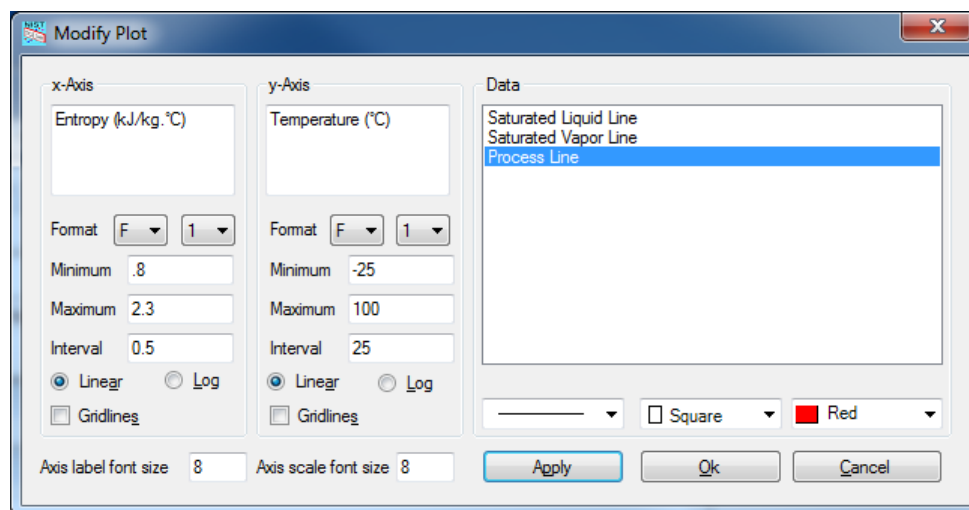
Modify Plot

x-Axis

Entropy (kJ/kg.°C)

Format F 1

Minimum .8

Maximum 2.3

Interval 0.5

Linear Log

Gridlines

y-Axis

Temperature (°C)

Format F 1

Minimum -25

Maximum 100

Interval 25

Linear Log

Gridlines

Data

Saturated Liquid Line
Saturated Vapor Line
Process Line

Square Red

Axis label font size 8 Axis scale font size 8

Apply Ok Cancel